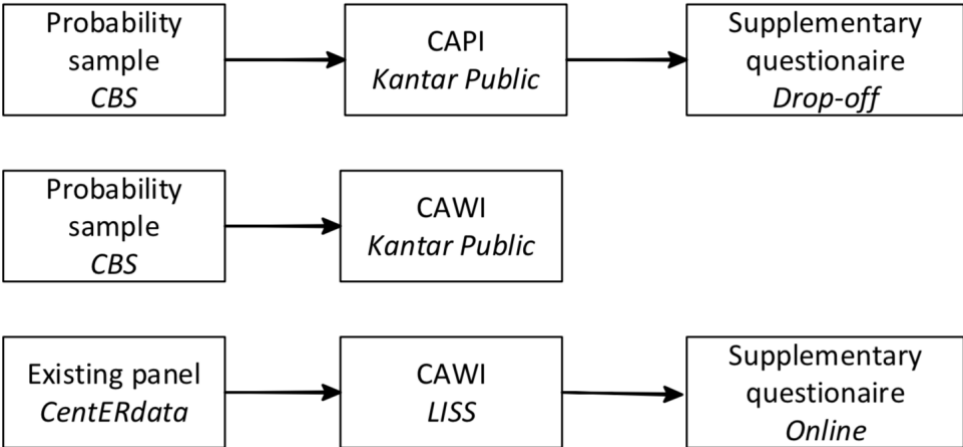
Probability sample
*CBS*

CAPI
*Kantar Public*

Supplementary questionaire
*Drop-off*

Probability sample
*CBS*

CAWI
*Kantar Public*

Existing panel
*CentERdata*

CAWI
*LISS*

Supplementary questionaire
*Online*